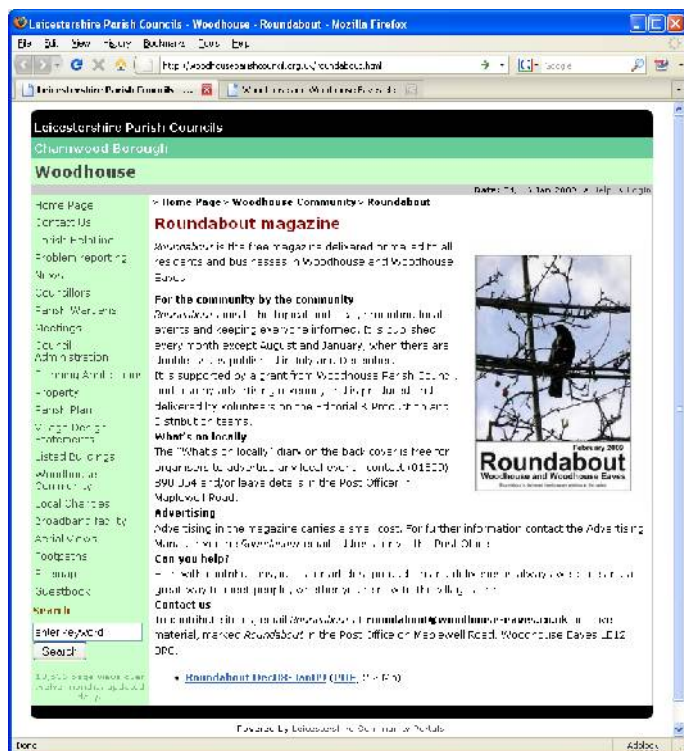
Leicestershire Parish Councils - Woodhouse - Roundabout - Mozilla Firefox

File Edit View History Bookmarks Tools Help

http://woodhouseparishcouncil.org.uk/roundabout.html

Google

Leicestershire Parish Councils ...

Woodhouse - Woodhouse Eaves Pa...

Leicestershire Parish Councils

Charnwood Borough

Woodhouse

Date: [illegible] Jan 2007 | Help | Login

Home Page
Contact Us
Parish Building
Problem reporting
News
Councillors
Parish Wardens
Meetings
Council Administration
Planning Applications
Property
Parish Plan
Village Design Statements
Listed Buildings
Woodhouse Community
Local Charities
Broadband facility
Aerial Views
Footpaths
Sitemap
Guestbook
Search
Enter Keyword
Search

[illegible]

> Home Page > Woodhouse Community > Roundabout

Roundabout magazine

Roundabout is the free magazine delivered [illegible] to all residents and businesses in Woodhouse and Woodhouse Eaves.

For the community by the community
Roundabout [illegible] local events and keeping everyone informed. It is published every month except August and January, when there are double issues published in July and December.
It is supported by a grant from Woodhouse Parish Council, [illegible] delivered by volunteers on the editorial & Production and Distribution teams.

What's on locally
The "What's on locally" diary on the back cover is free for organisers to advertise any local event - contact (01509) 890 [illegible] and/or leave details in the Post Office in Maplewell Road.

Advertising
Advertising in the magazine carries a small cost. For further information contact the Advertising Manager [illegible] Post Office.

Can you help?
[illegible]

Contact us
To contribute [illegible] email Roundabout at roundabout@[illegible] material, marked Roundabout in the Post Office on Maplewell Road, Woodhouse Eaves LE12 8RG.

February 2008
Roundabout
Woodhouse and Woodhouse Eaves

• Roundabout Dec08-Jan09 (PDF, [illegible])

Powered by Leicestershire Parish Councils Portals

Done
Adblock